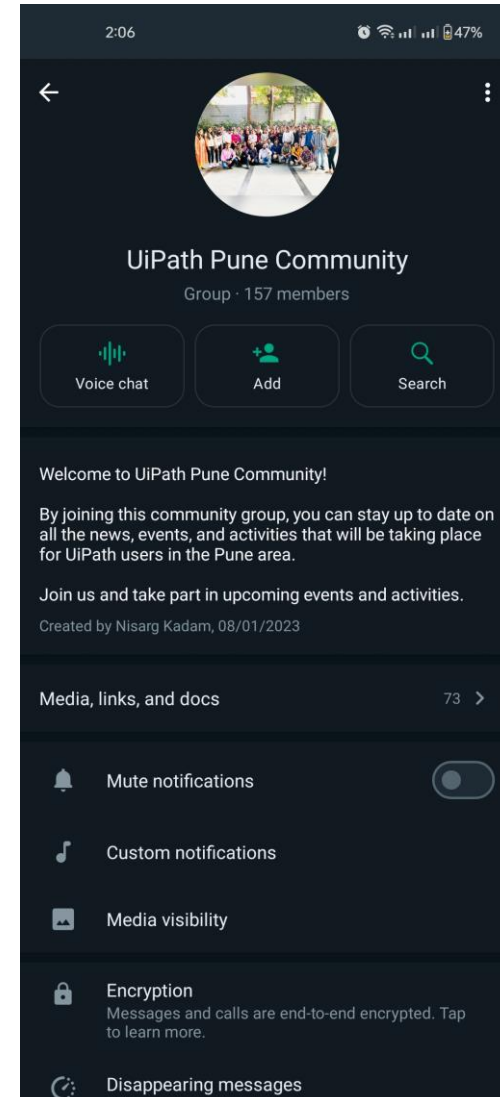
2:06

47%

UiPath Pune Community

Group · 157 members

Voice chat

Add

Search

Welcome to UiPath Pune Community!

By joining this community group, you can stay up to date on all the news, events, and activities that will be taking place for UiPath users in the Pune area.

Join us and take part in upcoming events and activities.

Created by Nisarg Kadam, 08/01/2023

Media, links, and docs

73 >

Mute notifications

Custom notifications

Media visibility

Encryption

Messages and calls are end-to-end encrypted. Tap to learn more.

Disappearing messages